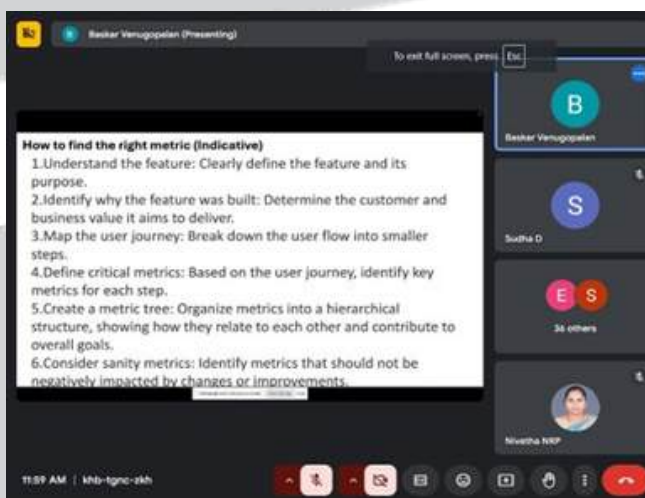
Baskar Venugopalan (Presenting)

To exit full screen, press Esc

How to find the right metric (Indicative)
1.Understand the feature: Clearly define the feature and its purpose.
2.Identify why the feature was built: Determine the customer and business value it aims to deliver.
3.Map the user journey: Break down the user flow into smaller steps.
4.Define critical metrics: Based on the user journey, identify key metrics for each step.
5.Create a metric tree: Organize metrics into a hierarchical structure, showing how they relate to each other and contribute to overall goals.
6.Consider sanity metrics: Identify metrics that should not be negatively impacted by changes or improvements.

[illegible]

B
Baskar Venugopalan

S
Sudha D

E S
36 others

Nivetha NRP

11:59 AM | khb-tgnc-zkh